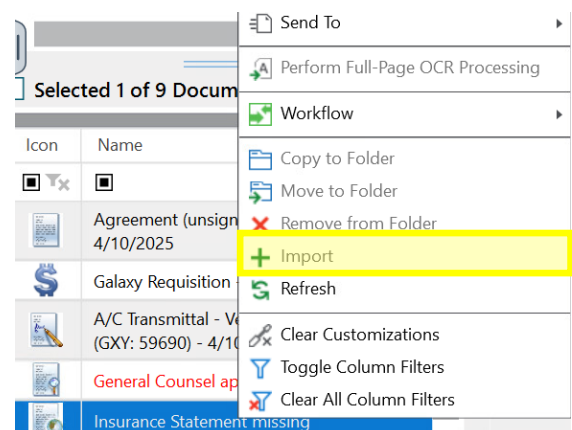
Selected 1 of 9 Docum

| Icon | Name |
|---|---|
| | Agreement (unsign 4/10/2025 |
| | Galaxy Requisition |
| | A/C Transmittal - Ve (GXY: 59690) - 4/10 |
| | General Counsel ap |
| | Insurance Statement missing |

Send To
Perform Full-Page OCR Processing
Workflow
Copy to Folder
Move to Folder
Remove from Folder
Import
Refresh
Clear Customizations
Toggle Column Filters
Clear All Column Filters